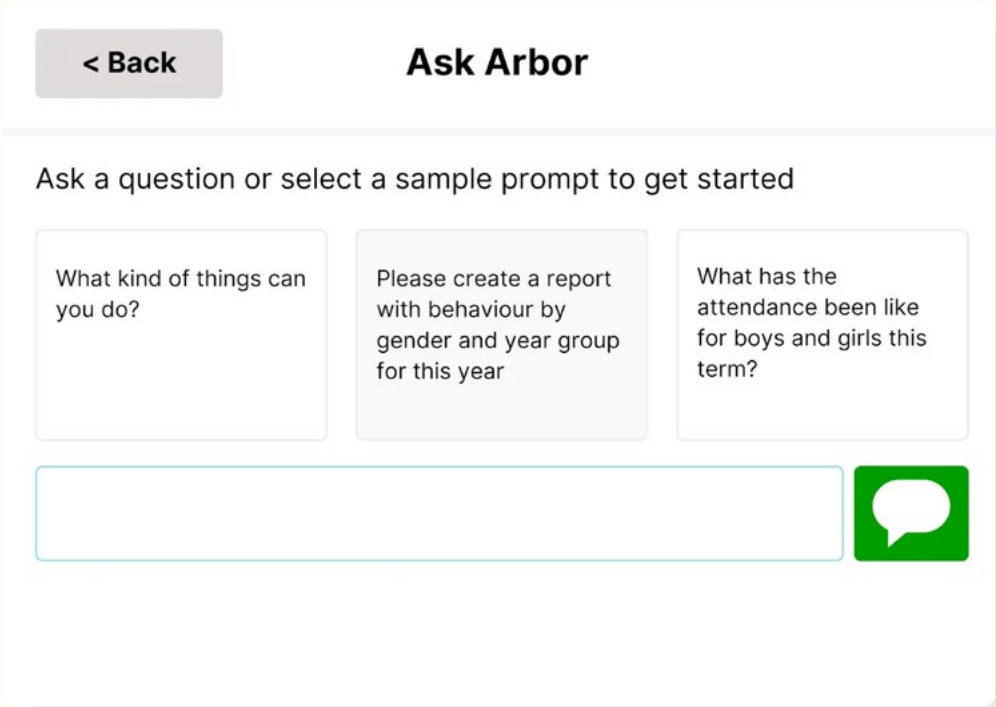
< Back

Ask Arbor

Ask a question or select a sample prompt to get started

What kind of things can you do?

Please create a report with behaviour by gender and year group for this year

What has the attendance been like for boys and girls this term?